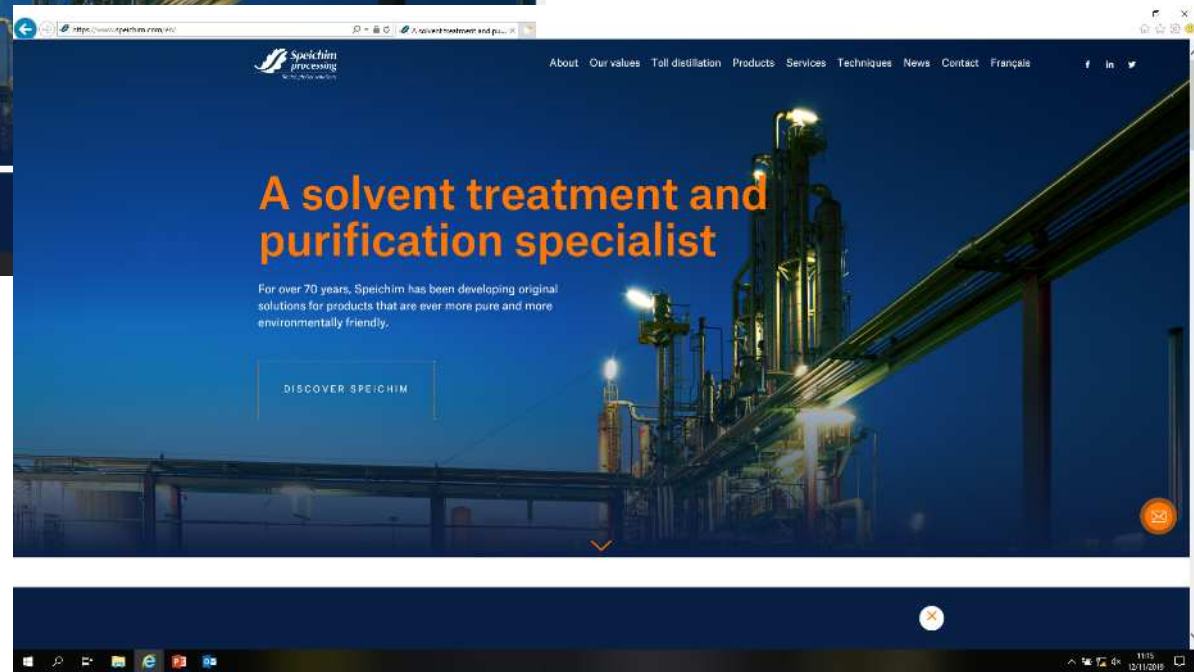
https://www.speichim.com/en/

A solvent treatment and pu...

Speichim processing

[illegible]

About Our values Toll distillation Products Services Techniques News Contact Français

f in

A solvent treatment and purification specialist

For over 70 years, Speichim has been developing original solutions for products that are ever more pure and more environmentally friendly.

DISCOVER SPEICHIM

11:15
12/11/2019